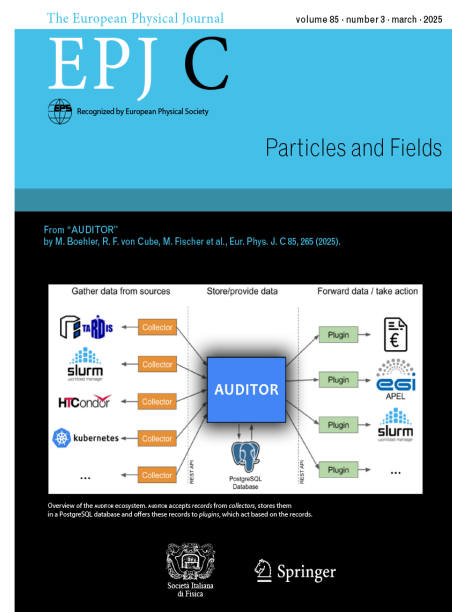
The European Physical Journal

volume 85 · number 3 · march · 2025

EPJ C

EPS Recognized by European Physical Society

Particles and Fields

From "AUDITOR"
by M. Boehler, R. F. von Cube, M. Fischer et al., Eur. Phys. J. C 85, 265 (2025).

Gather data from sources | Store/provide data | Forward data / take action

TARDIS

slurm workload manager

HTCondor

kubernetes

...

Collector

Collector

Collector

Collector

Collector

REST API

AUDITOR

PostgreSQL Database

REST API

Plugin

Plugin

Plugin

Plugin

€

egi APEL

slurm workload manager

...

Overview of the AUDITOR ecosystem. AUDITOR accepts records from collectors, stores them in a PostgreSQL database and offers these records to plugins, which act based on the records.

Società Italiana di Fisica

Springer